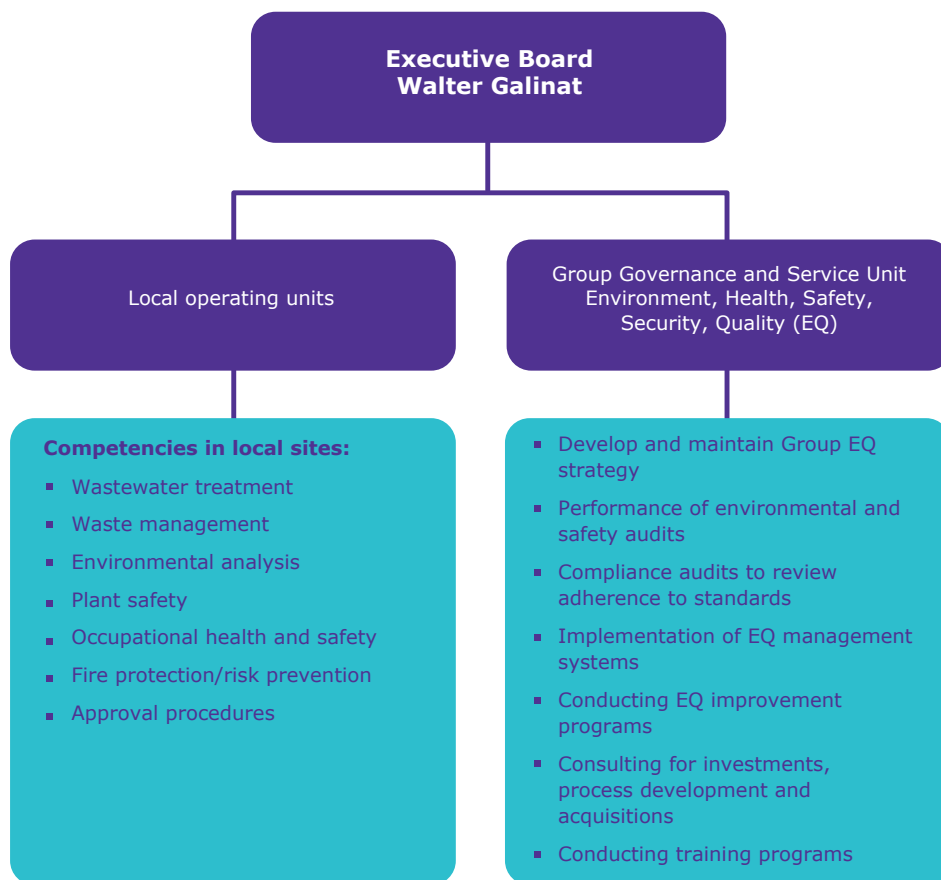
Executive Board
Walter Galinat

Local operating units

Group Governance and Service Unit Environment, Health, Safety, Security, Quality (EQ)

Competencies in local sites:

- Wastewater treatment
- Waste management
- Environmental analysis
- Plant safety
- Occupational health and safety
- Fire protection/risk prevention
- Approval procedures

- Develop and maintain Group EQ strategy
- Performance of environmental and safety audits
- Compliance audits to review adherence to standards
- Implementation of EQ management systems
- Conducting EQ improvement programs
- Consulting for investments, process development and acquisitions
- Conducting training programs